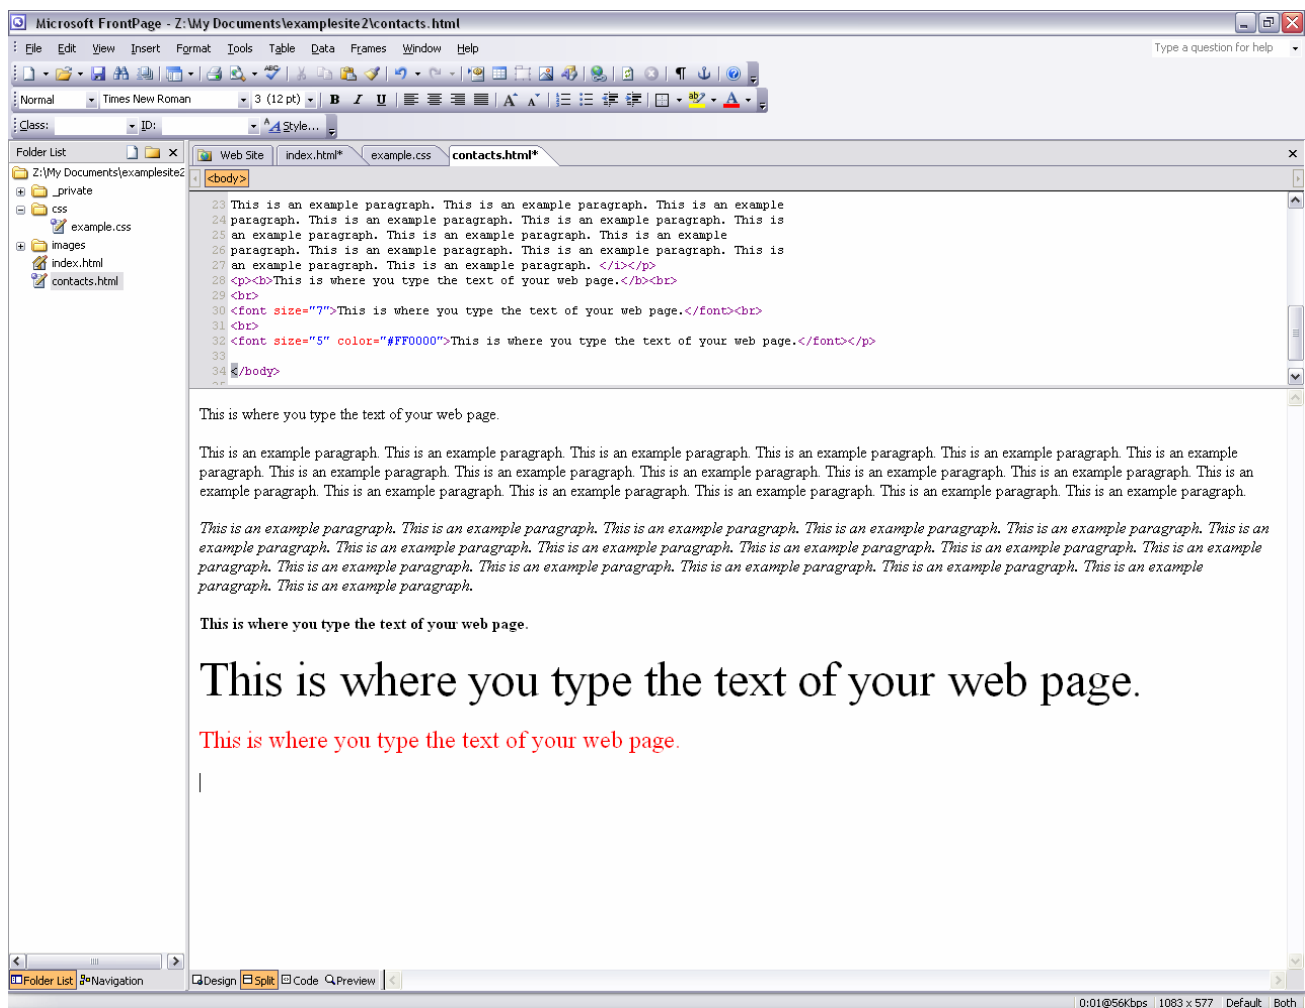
Microsoft FrontPage - Z:\My Documents\examplesite2\contacts.html

File Edit View Insert Format Tools Table Data Frames Window Help

Type a question for help

Normal Times New Roman 3 (12 pt) B I U

Class: ID: Style...

Folder List

Z:\My Documents\examplesite2
_private
css
example.css
images
index.html
contacts.html

Web Site index.html* example.css contacts.html*

<body>

23 This is an example paragraph. This is an example paragraph. This is an example
24 paragraph. This is an example paragraph. This is an example paragraph. This is
25 an example paragraph. This is an example paragraph. This is an example
26 paragraph. This is an example paragraph. This is an example paragraph. This is
27 an example paragraph. This is an example paragraph. </i></p>
28 <p><b>This is where you type the text of your web page.</b><br>
29 <br>
30 <font size="7">This is where you type the text of your web page.</font><br>
31 <br>
32 <font size="5" color="#FF0000">This is where you type the text of your web page.</font></p>
33
34 </body>

This is where you type the text of your web page.

This is an example paragraph. This is an example paragraph. This is an example paragraph. This is an example paragraph. This is an example paragraph. This is an example paragraph. This is an example paragraph. This is an example paragraph. This is an example paragraph. This is an example paragraph. This is an example paragraph. This is an example paragraph. This is an example paragraph. This is an example paragraph. This is an example paragraph. This is an example paragraph. This is an example paragraph. This is an example paragraph.

This is an example paragraph. This is an example paragraph. This is an example paragraph. This is an example paragraph. This is an example paragraph. This is an example paragraph. This is an example paragraph. This is an example paragraph. This is an example paragraph. This is an example paragraph. This is an example paragraph. This is an example paragraph. This is an example paragraph. This is an example paragraph. This is an example paragraph. This is an example paragraph. This is an example paragraph. This is an example paragraph.

This is where you type the text of your web page.

This is where you type the text of your web page.

This is where you type the text of your web page.

Folder List Navigation Design Split Code Preview

0:01@56Kbps 1083 x 577 Default Both